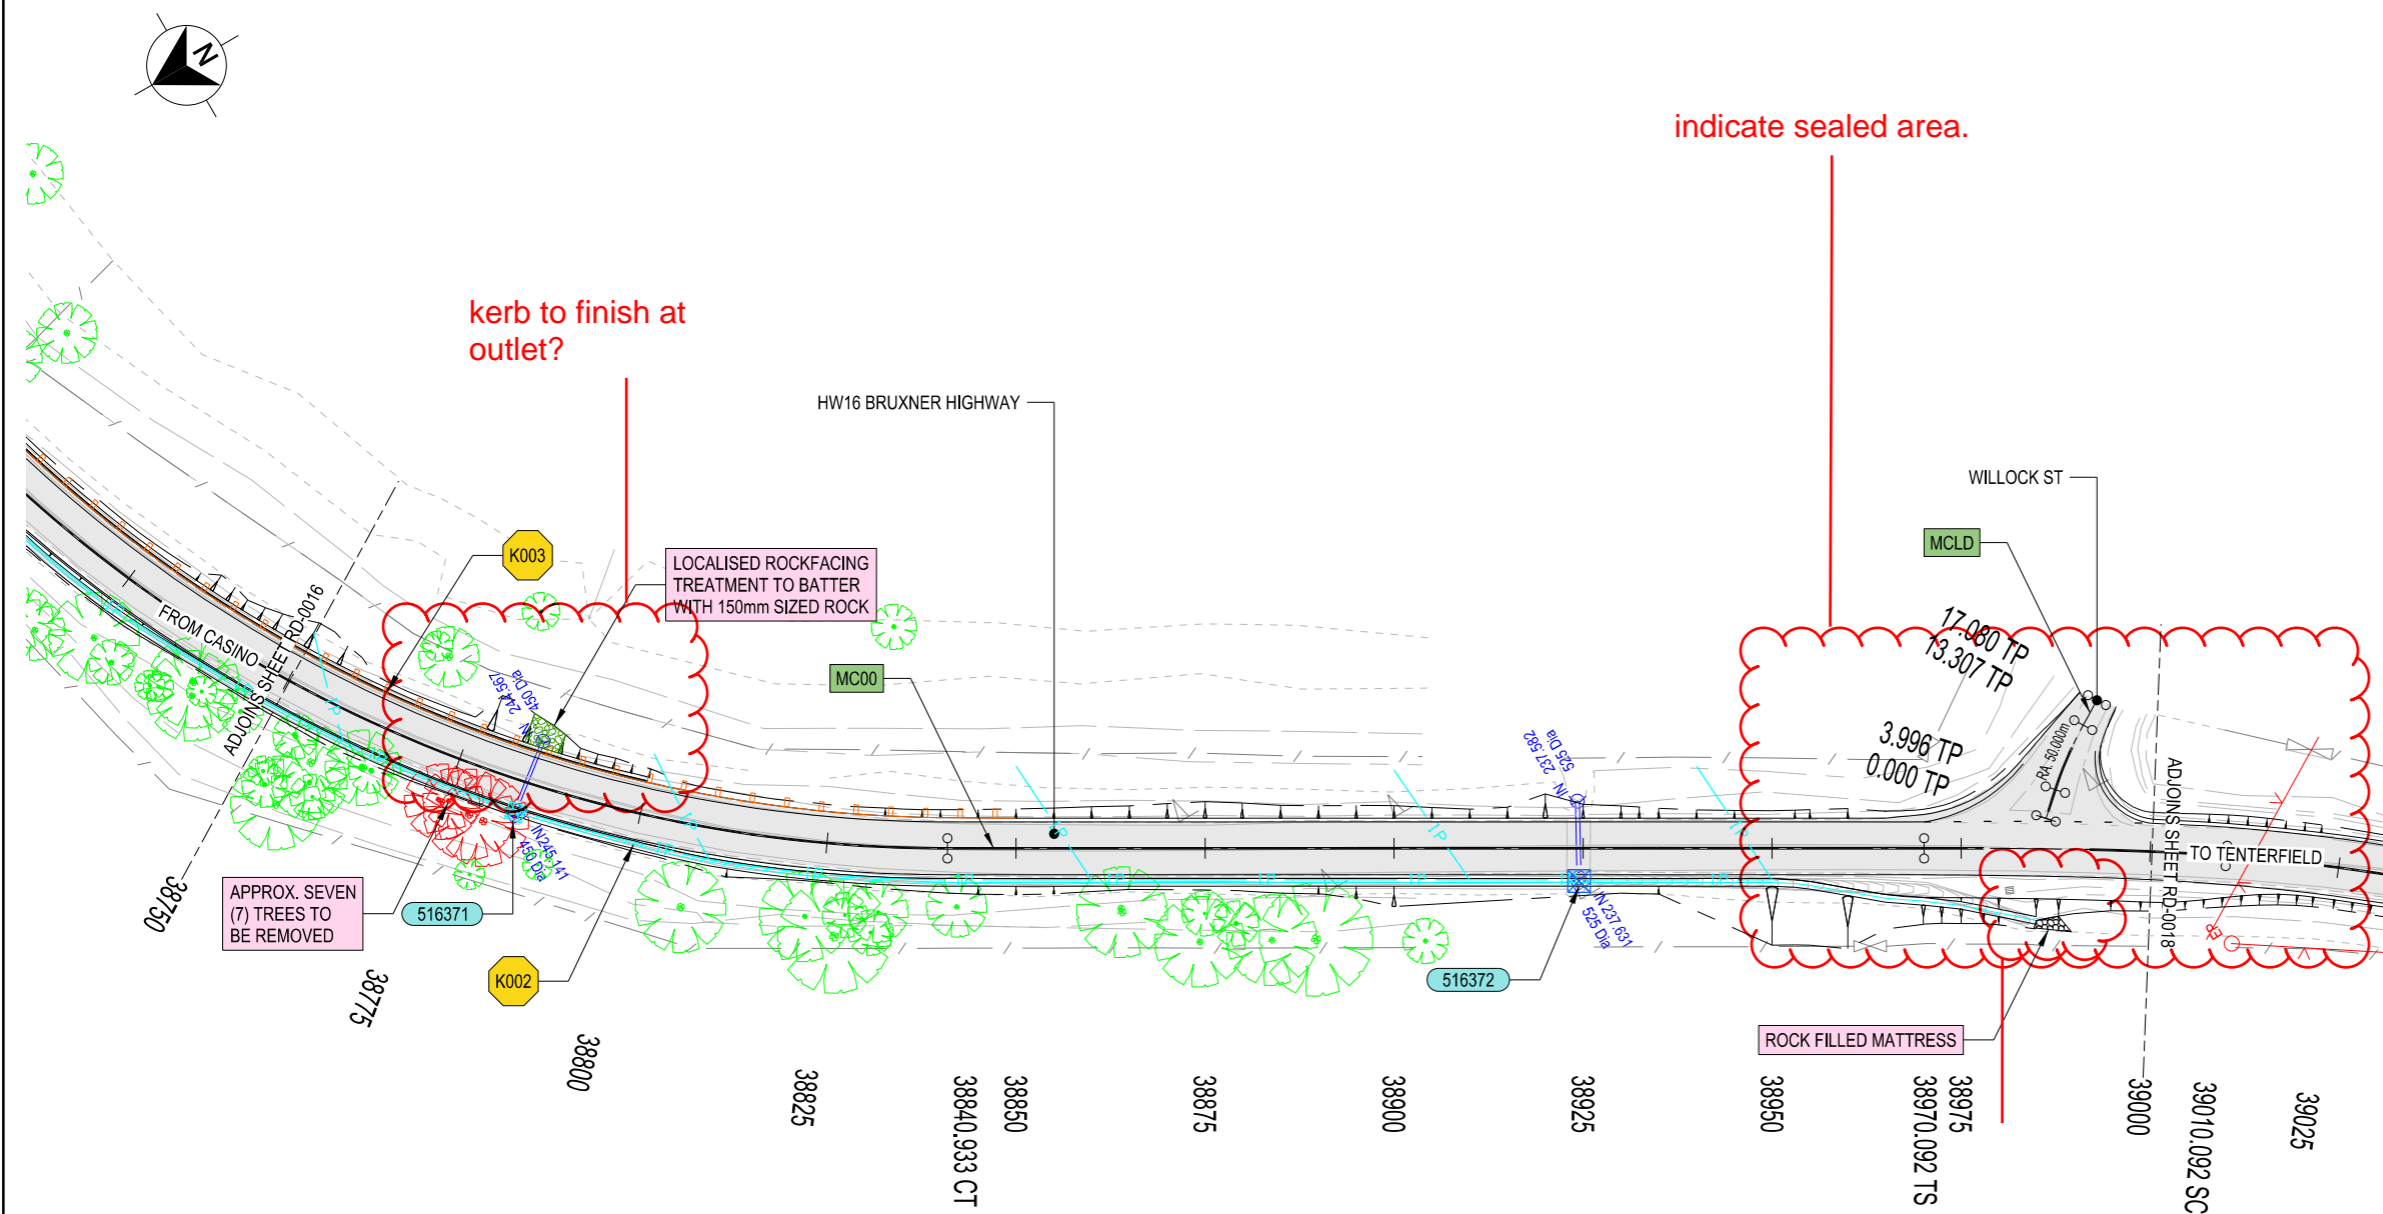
N

indicate sealed area.

kerb to finish at outlet?

HW16 BRUXNER HIGHWAY

WILLOCK ST

MCLD

K003

LOCALISED ROCKFACING TREATMENT TO BATTER WITH 150mm SIZED ROCK

MC00

FROM CASINO

ADJOINS SHEET RD-0016

IN 244.567 450 Dia

IN 245.141 450 Dia

IN 237.582 525 Dia

IN 237.631 525 Dia

17.080 TP
13.307 TP
3.996 TP
0.000 TP

R4, 50.000m

ADJOINS SHEET RD-0018

TO TENTERFIELD

APPROX. SEVEN (7) TREES TO BE REMOVED

516371

K002

516372

ROCK FILLED MATTRESS

38750
38775
38800
38825
38840.933 CT
38850
38875
38900
38925
38950
38970.092 TS
38975
39000
39010.092 SC
39025